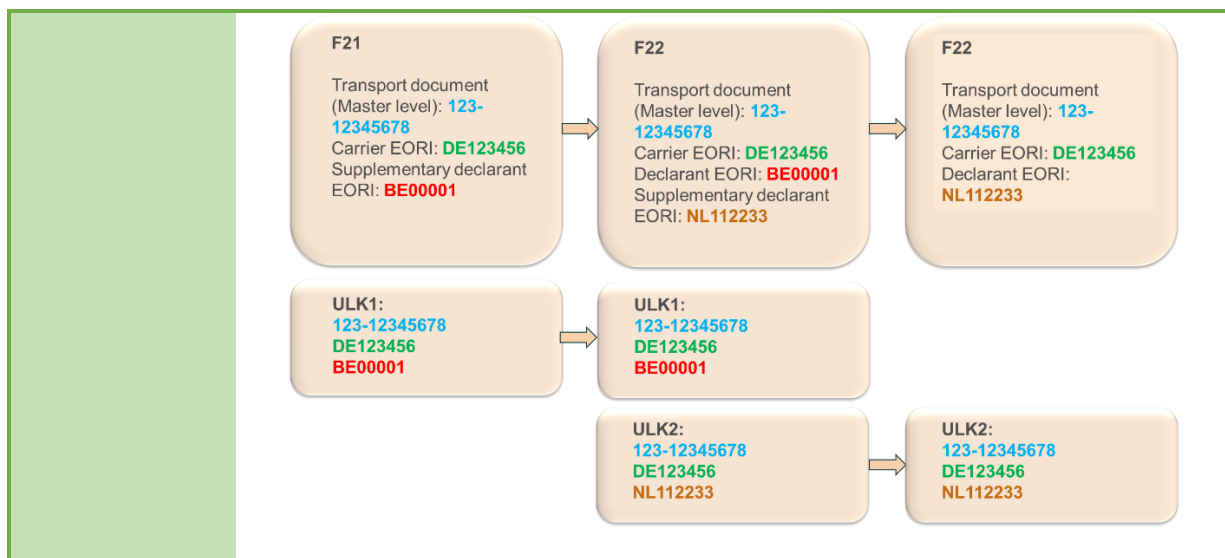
F21

Transport document (Master level): 123-12345678
Carrier EORI: DE123456
Supplementary declarant EORI: BE00001

F22

Transport document (Master level): 123-12345678
Carrier EORI: DE123456
Declarant EORI: BE00001
Supplementary declarant EORI: NL112233

F22

Transport document (Master level): 123-12345678
Carrier EORI: DE123456
Declarant EORI: NL112233

ULK1:
123-12345678
DE123456
BE00001

ULK1:
123-12345678
DE123456
BE00001

ULK2:
123-12345678
DE123456
NL112233

ULK2:
123-12345678
DE123456
NL112233